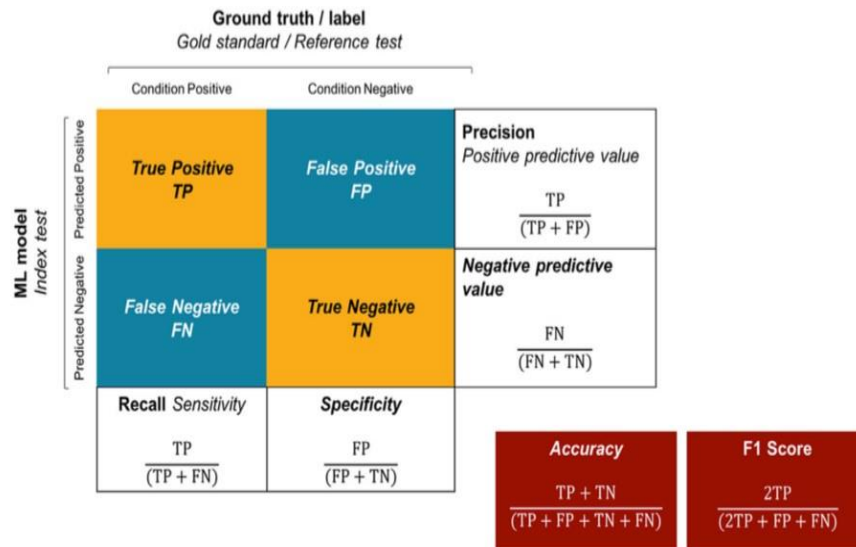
Ground truth / label
Gold standard / Reference test

Condition Positive

Condition Negative

ML model
Index test

Predicted Positive

Predicted Negative

| | Condition Positive | Condition Negative | |
|---|---|---|---|
| Predicted Positive | True Positive TP | False Positive FP | Precision Positive predictive value $\frac{TP}{(TP + FP)}$ |
| Predicted Negative | False Negative FN | True Negative TN | Negative predictive value $\frac{FN}{(FN + TN)}$ |
| | Recall Sensitivity $\frac{TP}{(TP + FN)}$ | Specificity $\frac{FP}{(FP + TN)}$ | |

Accuracy
$\frac{TP + TN}{(TP + FP + TN + FN)}$

F1 Score
$\frac{2TP}{(2TP + FP + FN)}$